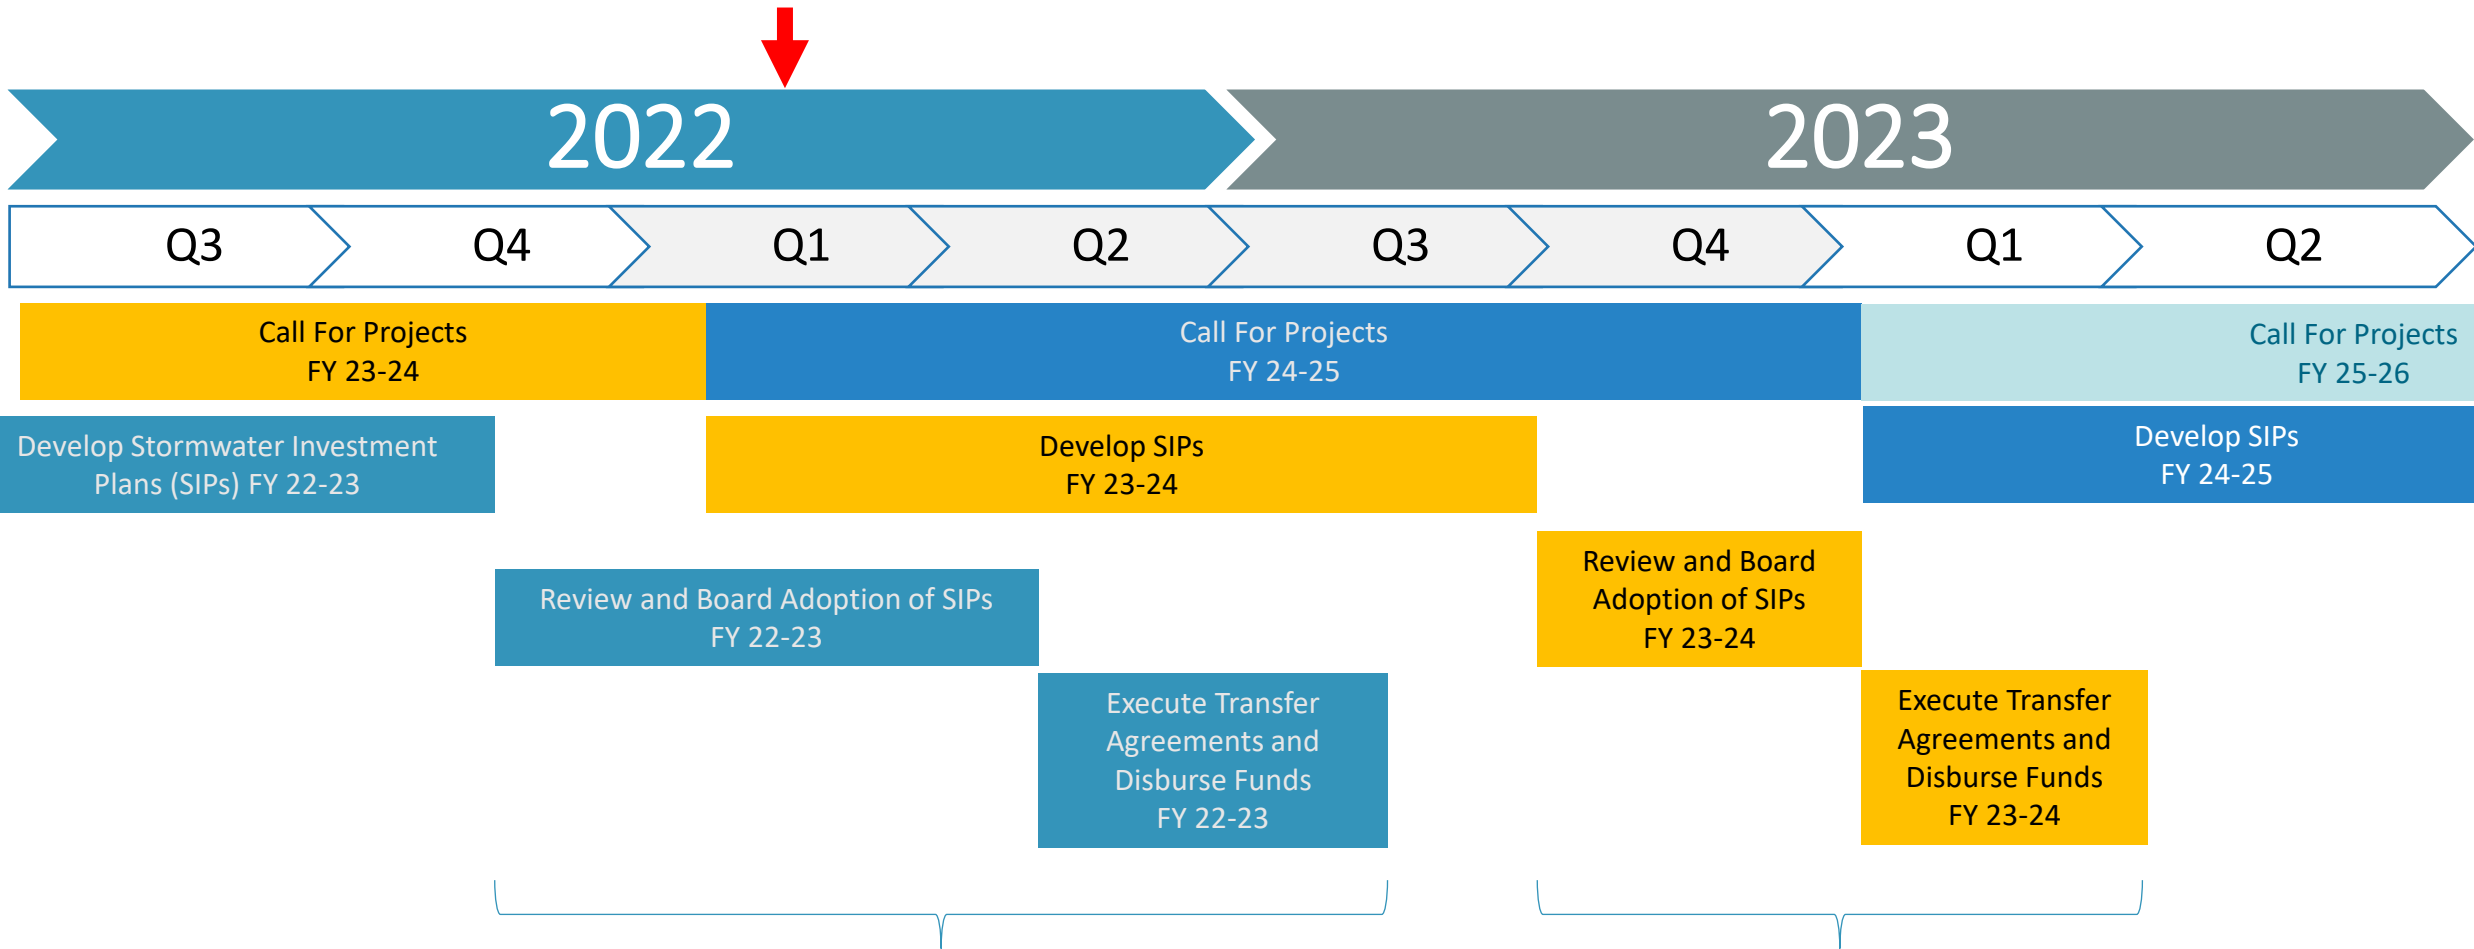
2022

2023

Q3 Q4 Q1 Q2 Q3 Q4 Q1 Q2

Call For Projects
FY 23-24

Call For Projects
FY 24-25

Call For Projects
FY 25-26

Develop Stormwater Investment Plans (SIPs) FY 22-23

Develop SIPs
FY 23-24

Develop SIPs
FY 24-25

Review and Board Adoption of SIPs
FY 22-23

Review and Board Adoption of SIPs
FY 23-24

Execute Transfer Agreements and Disburse Funds
FY 22-23

Execute Transfer Agreements and Disburse Funds
FY 23-24